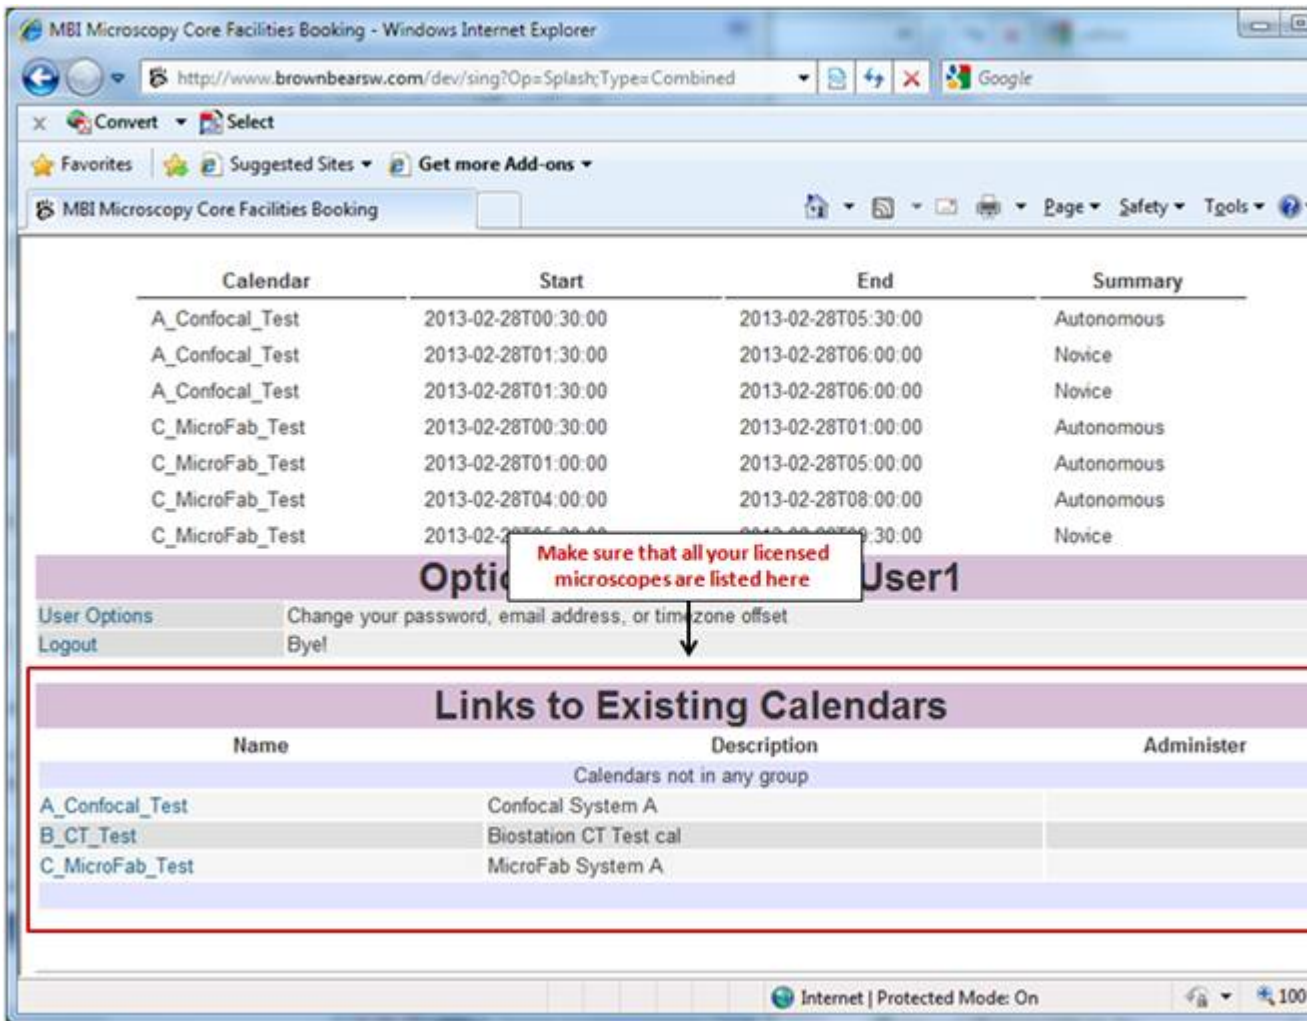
MBI Microscopy Core Facilities Booking - Windows Internet Explorer

http://www.brownbearsw.com/dev/sing?Op=Splash;Type=Combined

Google

Convert Select

Favorites Suggested Sites Get more Add-ons

MBI Microscopy Core Facilities Booking

Page Safety Tools

| Calendar | Start | End | Summary |
|---|---|---|---|
| A_Confocal_Test | 2013-02-28T00:30:00 | 2013-02-28T05:30:00 | Autonomous |
| A_Confocal_Test | 2013-02-28T01:30:00 | 2013-02-28T06:00:00 | Novice |
| A_Confocal_Test | 2013-02-28T01:30:00 | 2013-02-28T06:00:00 | Novice |
| C_MicroFab_Test | 2013-02-28T00:30:00 | 2013-02-28T01:00:00 | Autonomous |
| C_MicroFab_Test | 2013-02-28T01:00:00 | 2013-02-28T05:00:00 | Autonomous |
| C_MicroFab_Test | 2013-02-28T04:00:00 | 2013-02-28T08:00:00 | Autonomous |
| C_MicroFab_Test | 2013-02-2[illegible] | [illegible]:30:00 | Novice |

Optio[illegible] User1

Make sure that all your licensed microscopes are listed here

User Options Change your password, email address, or time zone offset
Logout Bye!

Links to Existing Calendars

| Name | Description | Administer |
|---|---|---|
| | Calendars not in any group | |
| A_Confocal_Test | Confocal System A | |
| B_CT_Test | Biostation CT Test cal | |
| C_MicroFab_Test | MicroFab System A | |

Internet | Protected Mode: On

100